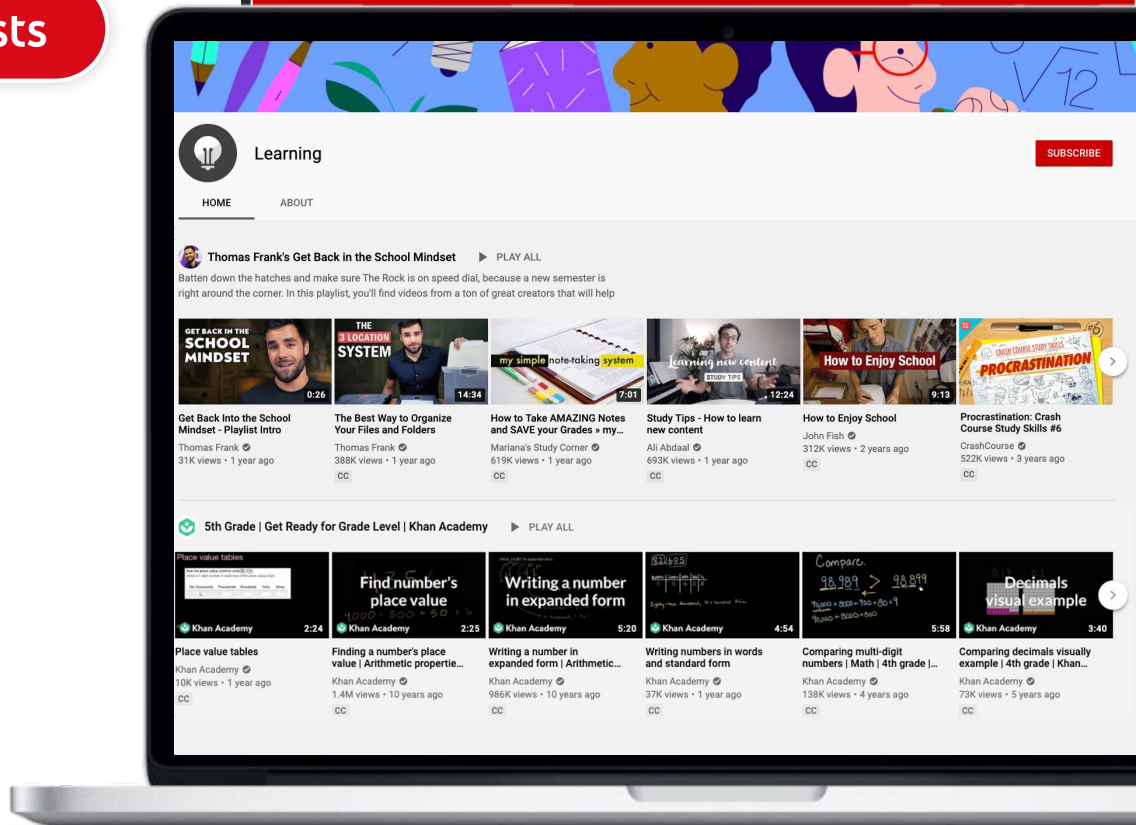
sts

Learning

SUBSCRIBE

HOME ABOUT

Thomas Frank's Get Back in the School Mindset ▶ PLAY ALL

Batten down the hatches and make sure The Rock is on speed dial, because a new semester is right around the corner. In this playlist, you'll find videos from a ton of great creators that will help

GET BACK IN THE SCHOOL MINDSET 0:26
Get Back Into the School Mindset - Playlist Intro
Thomas Frank
31K views • 1 year ago

THE 3 LOCATION SYSTEM 14:34
The Best Way to Organize Your Files and Folders
Thomas Frank
388K views • 1 year ago
CC

my simple note-taking system 7:01
How to Take AMAZING Notes and SAVE your Grades » my...
Mariana's Study Corner
619K views • 1 year ago
CC

Learning new content STUDY TIPS 12:24
Study Tips - How to learn new content
Ali Abdaal
693K views • 1 year ago
CC

How to Enjoy School 9:13
How to Enjoy School
John Fish
312K views • 2 years ago
CC

CRASH COURSE STUDY SKILLS PROCRASTINATION #6
Procrastination: Crash Course Study Skills #6
CrashCourse
522K views • 3 years ago
CC

5th Grade | Get Ready for Grade Level | Khan Academy ▶ PLAY ALL

Place value tables
Khan Academy 2:24
Place value tables
Khan Academy
10K views • 1 year ago
CC

Find number's place value
Khan Academy 2:25
Finding a number's place value | Arithmetic propertie...
Khan Academy
1.4M views • 10 years ago
CC

Writing a number in expanded form
Khan Academy 5:20
Writing a number in expanded form | Arithmetic...
Khan Academy
986K views • 10 years ago
CC

Khan Academy 4:54
Writing numbers in words and standard form
Khan Academy
37K views • 1 year ago
CC

Compare. 98,989 > 98,899
5:58
Comparing multi-digit numbers | Math | 4th grade |...
Khan Academy
138K views • 4 years ago
CC

Decimals visual example
Khan Academy 3:40
Comparing decimals visually example | 4th grade | Khan...
Khan Academy
73K views • 5 years ago
CC